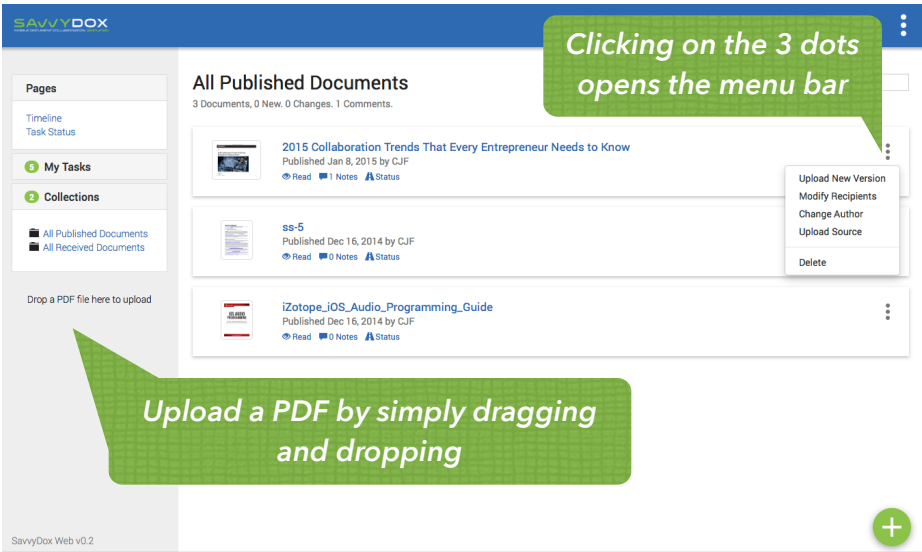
SAVVYDOX

Clicking on the 3 dots opens the menu bar

Pages

Timeline
Task Status

5 My Tasks

2 Collections

All Published Documents
All Received Documents

Drop a PDF file here to upload

All Published Documents
3 Documents, 0 New. 0 Changes. 1 Comments.

2015 Collaboration Trends That Every Entrepreneur Needs to Know
Published Jan 8, 2015 by CJF
Read 1 Notes Status

Upload New Version
Modify Recipients
Change Author
Upload Source
Delete

ss-5
Published Dec 16, 2014 by CJF
Read 0 Notes Status

iZotope_iOS_Audio_Programming_Guide
Published Dec 16, 2014 by CJF
Read 0 Notes Status

Upload a PDF by simply dragging and dropping

SavvyDox Web v0.2